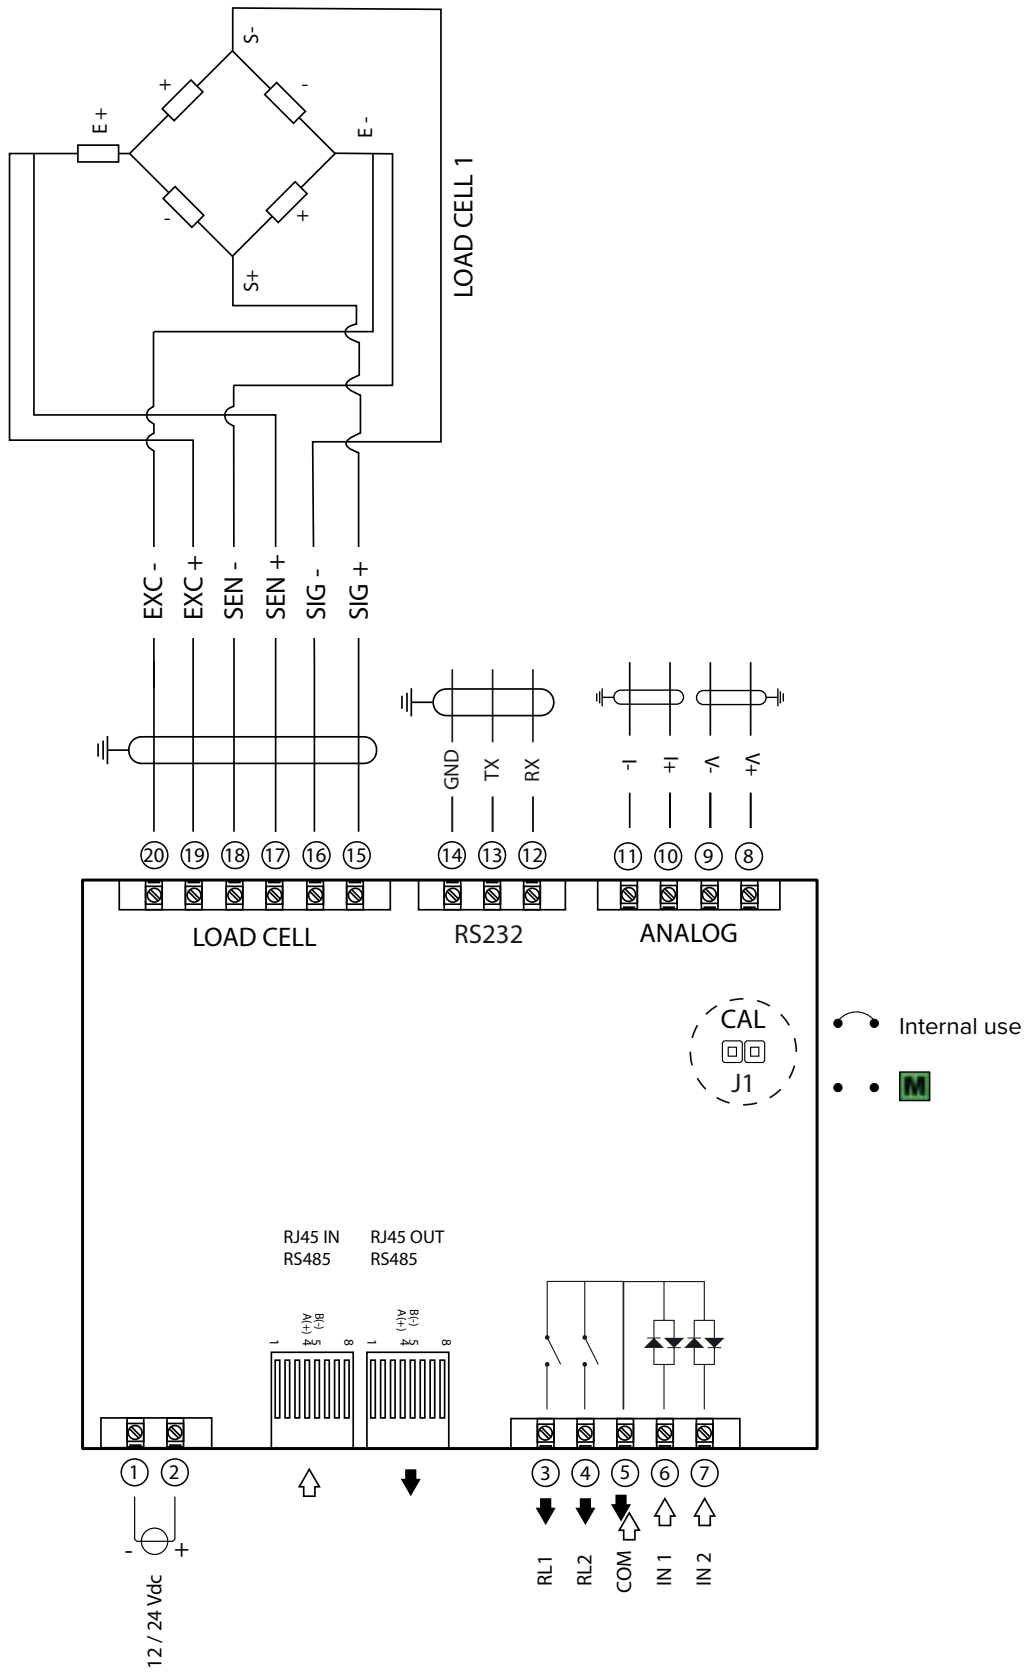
S-
+
-
E+
E-
-
+
S+
LOAD CELL 1

EXC -
EXC +
SEN -
SEN +
SIG -
SIG +

GND
TX
RX

-I
+I
V-
V+

⑳ ⑲ ⑱ ⑰ ⑯ ⑮
⑭ ⑬ ⑫
⑪ ⑩ ⑨ ⑧

LOAD CELL
RS232
ANALOG

CAL
J1
Internal use
M

RJ45 IN
RS485
RJ45 OUT
RS485

1 A(+) 4 B(-) 5 8
1 A(+) 4 B(-) 5 8

① ②
-
+
12 / 24 Vdc

③ ④ ⑤ ⑥ ⑦
RL1
RL2
COM
IN 1
IN 2